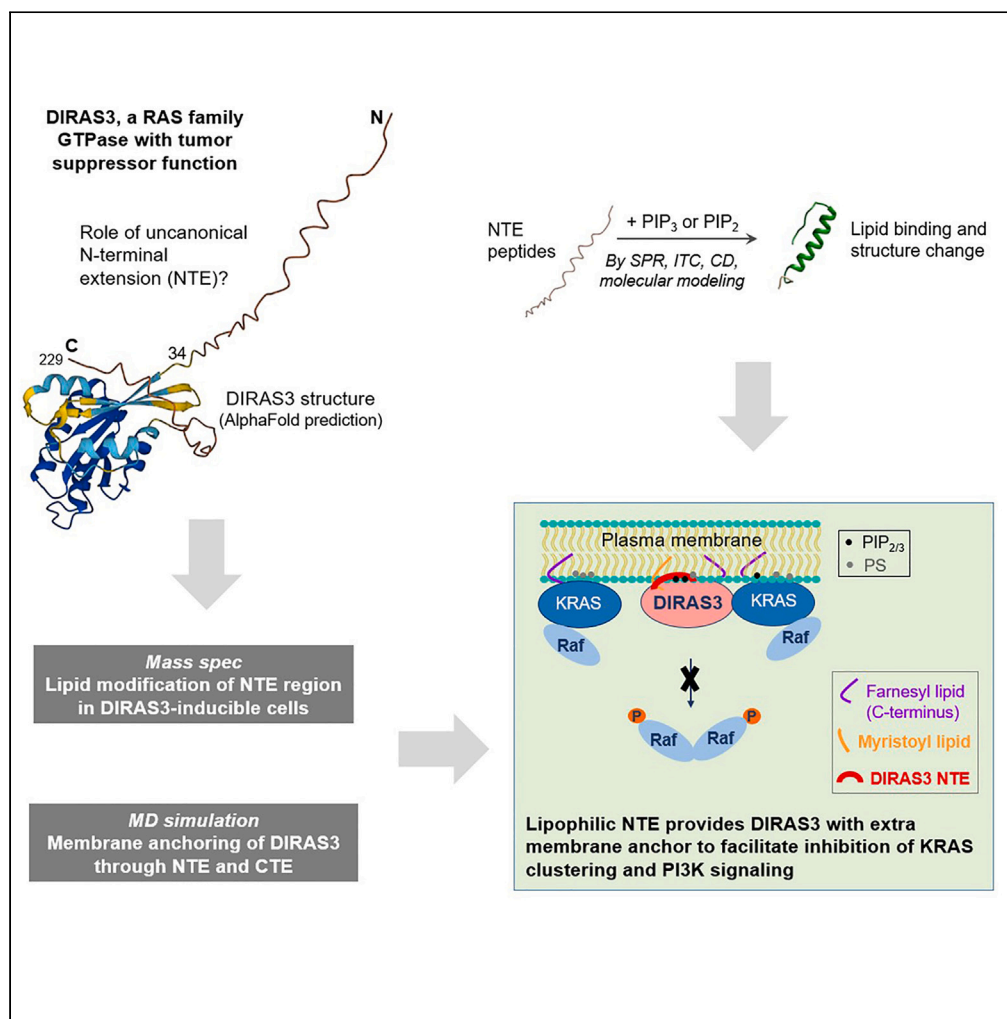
DIRAS3, a RAS family GTPase with tumor suppressor function

N

Role of uncanonical N-terminal extension (NTE)?

C
229
34

DIRAS3 structure (AlphaFold prediction)

NTE peptides

+ PIP$_3$ or PIP$_2$

By SPR, ITC, CD, molecular modeling

Lipid binding and structure change

Mass spec
Lipid modification of NTE region in DIRAS3-inducible cells

MD simulation
Membrane anchoring of DIRAS3 through NTE and CTE

Plasma membrane

• PIP$_{2/3}$
• PS

KRAS
DIRAS3
KRAS
Raf
Raf

P
P
Raf
Raf

Farnesyl lipid (C-terminus)
Myristoyl lipid
DIRAS3 NTE

Lipophilic NTE provides DIRAS3 with extra membrane anchor to facilitate inhibition of KRAS clustering and PI3K signaling